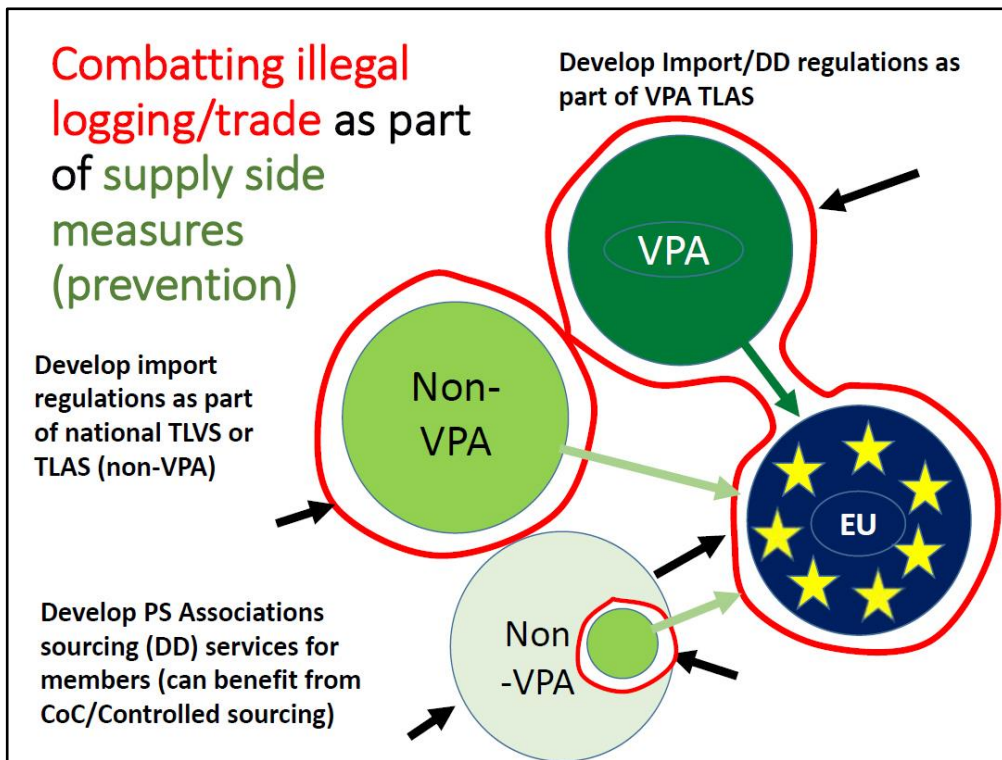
Combatting illegal logging/trade as part of supply side measures (prevention)

Develop Import/DD regulations as part of VPA TLAS

VPA

Develop import regulations as part of national TLVS or TLAS (non-VPA)

Non-VPA

EU

Develop PS Associations sourcing (DD) services for members (can benefit from CoC/Controlled sourcing)

Non-VPA